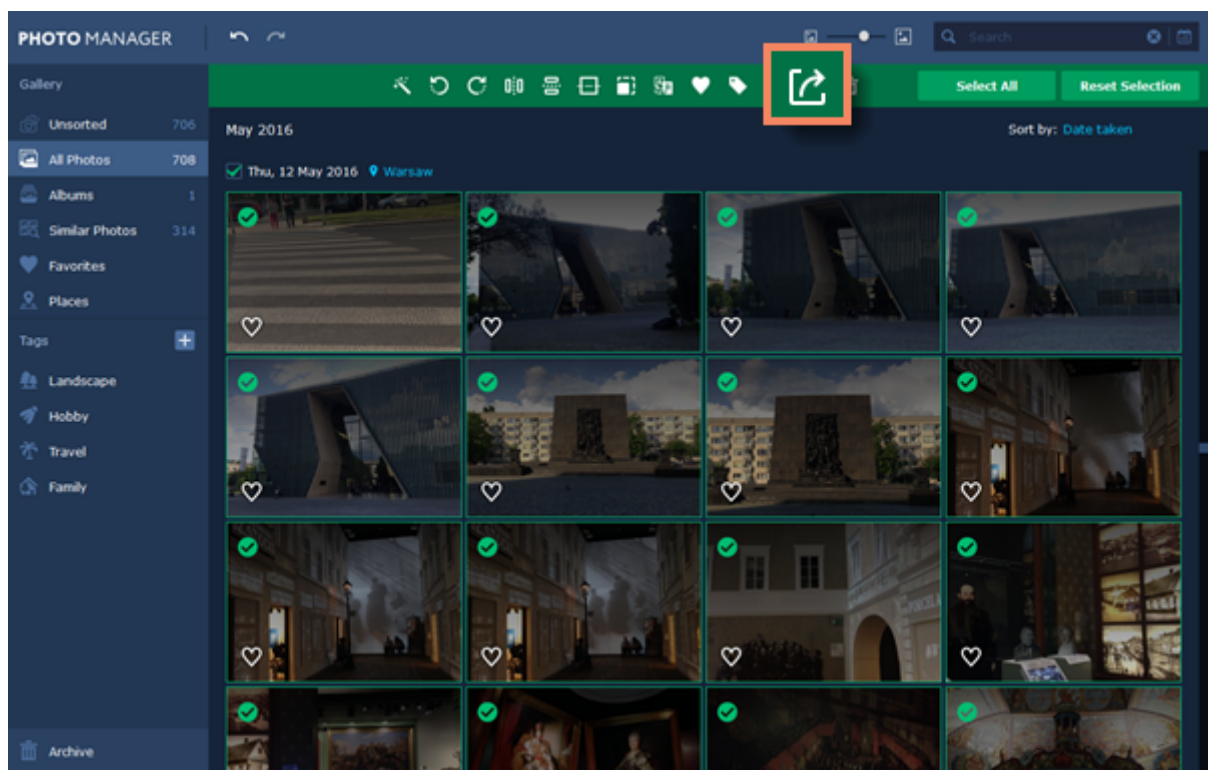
PHOTO MANAGER

Search

Gallery

Unsorted 706

All Photos 708

Albums 1

Similar Photos 314

Favorites

Places

Tags

Landscape

Hobby

Travel

Family

Archive

Select All

Reset Selection

May 2016

Sort by: Date taken

Thu, 12 May 2016 Warsaw